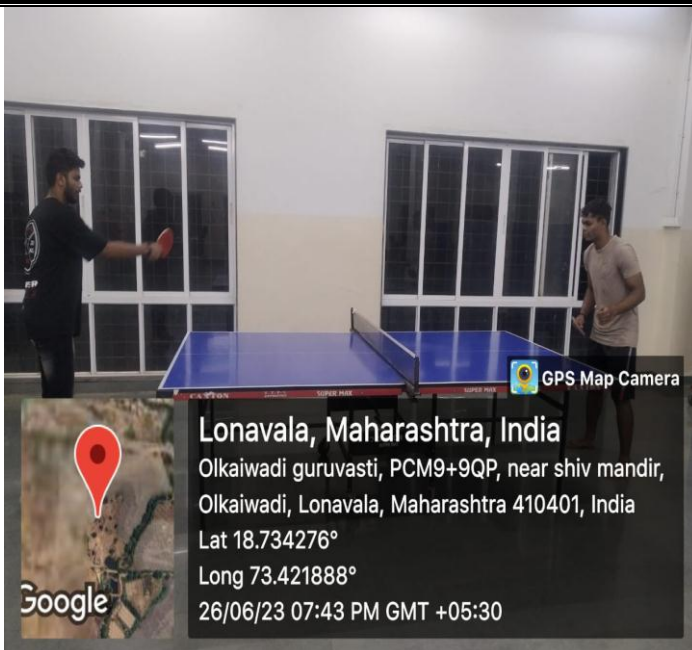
GPS Map Camera

Lonavala, Maharashtra, India

Olkaiwadi guruvasti, PCM9+9QP, near shiv mandir, Olkaiwadi, Lonavala, Maharashtra 410401, India

Lat 18.734276°

Long 73.421888°

26/06/23 07:43 PM GMT +05:30

Google

SUPER MAX